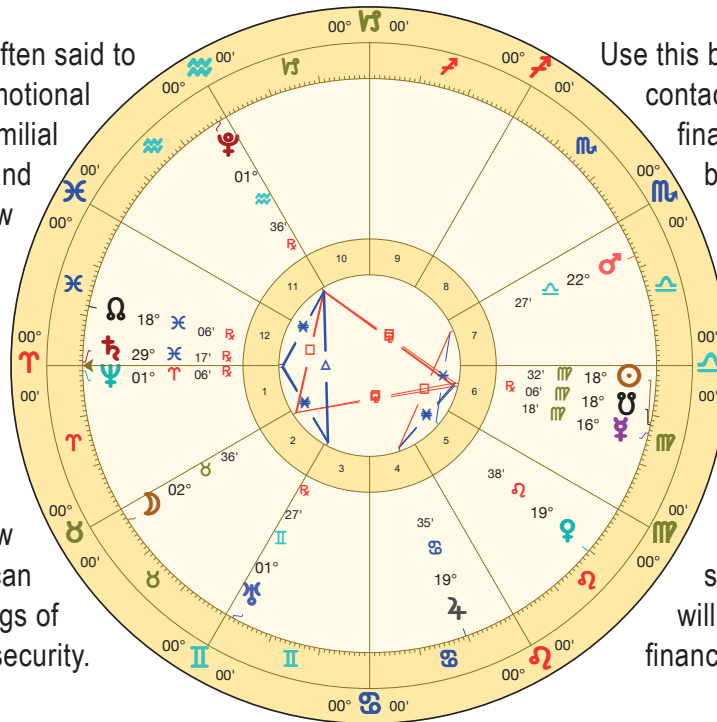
often said to
notional
milial
and
w

Use this b
contac
fina
b

w
can
gs of
security.

s
will
financ

00° ♑ 00'
00' ♒ 00°
♑
00° ♐ 00'
♐
00° ♏ 00'
♏
♇ 01° ♒ 36' ℞
♓ 00' 00°
♓
☊ 18° ♓ 06' ℞
♄ 29° ♓ 17' ℞
♆ 01° ♈ 06' ℞
00° ♈ 00'
♈
♂ 22° ♎ 27'
00' ♎ 00'
♎
☉ 18° ♍ 32' ℞
☋ 18° ♍ 06'
☿ 16° ♍ 18'
♉ 36'
☽ 02°
♉ 00'
♉
℞ 27' ♊ 01°
♅
00° ♊
♊ 00'
35' ♋ 19°
♃
♌ 38'
♌ 19°
♀
♍
00' ♍
♌
00' ♌
00° ♋ 00'
♋
10 9 11 8 12 7 1 6 2 5 3 4